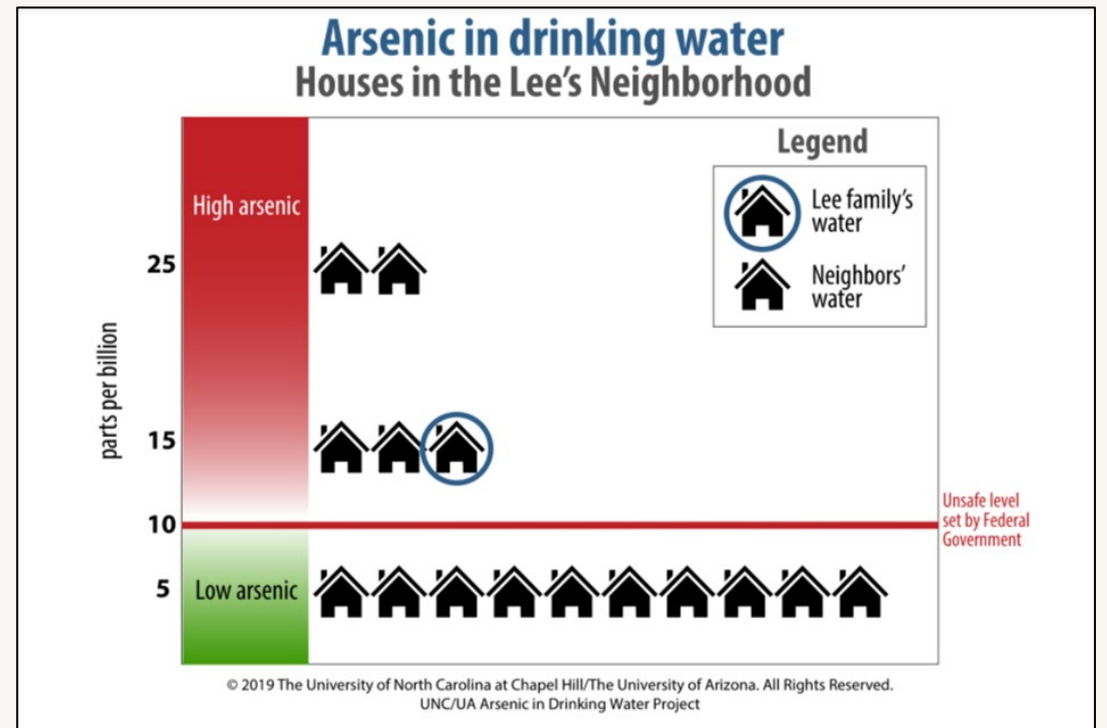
Arsenic in drinking water
Houses in the Lee's Neighborhood

Legend
Lee family's water
Neighbors' water

High arsenic
Low arsenic

parts per billion
25
15
10
5

Unsafe level set by Federal Government

© 2019 The University of North Carolina at Chapel Hill/The University of Arizona. All Rights Reserved.
UNC/UA Arsenic in Drinking Water Project